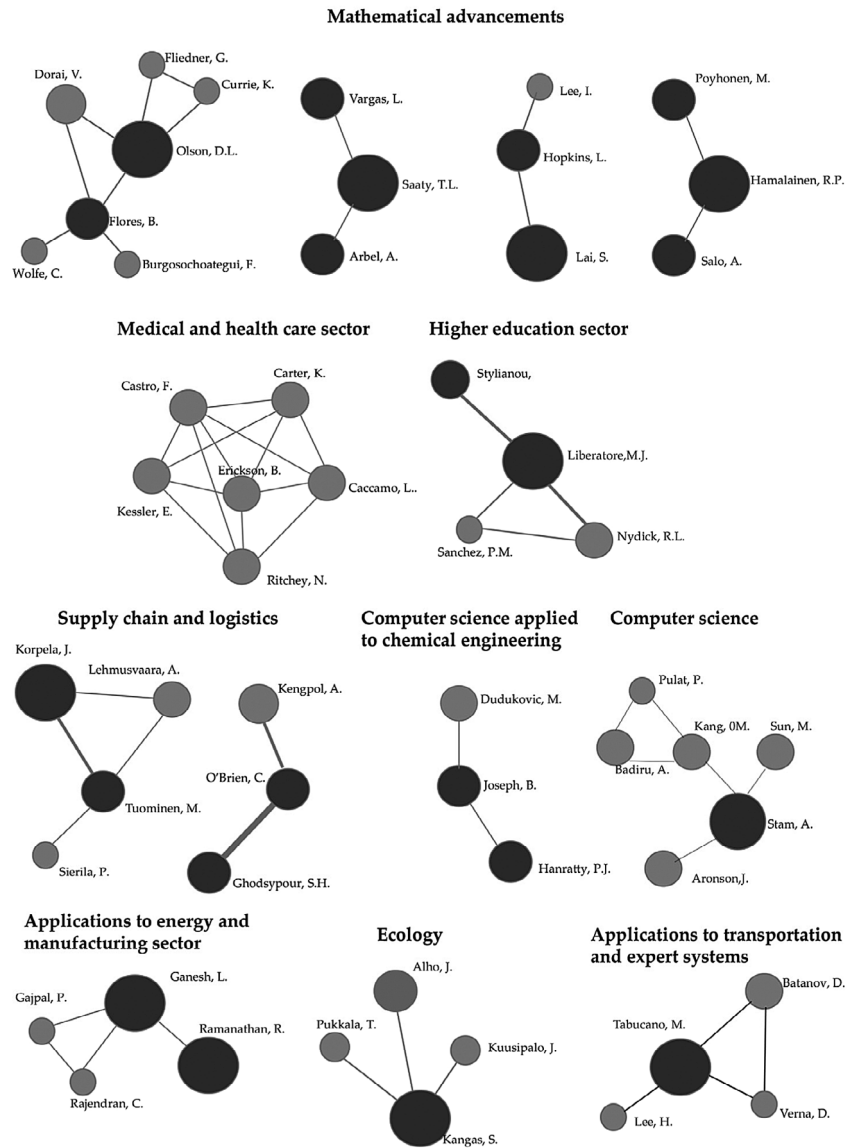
Mathematical advancements

Fliedner, G.
Dorai, V.
Currie, K.
Olson, D.L.
Flores, B.
Wolfe, C.
Burgosochoategui, F.

Vargas, L.
Saaty, T.L.
Arbel, A.

Lee, I.
Hopkins, L.
Lai, S.

Poyhonen, M.
Hamalainen, R.P.
Salo, A.

Medical and health care sector

Castro, F.
Carter, K.
Erickson, B.
Kessler, E.
Caccamo, L..
Ritchey, N.

Higher education sector

Stylianou,
Liberatore,M.J.
Sanchez, P.M.
Nydick, R.L.

Supply chain and logistics

Korpela, J.
Lehmusvaara, A.
Tuominen, M.
Sierila, P.

Kengpol, A.
O'Brien, C.
Ghodsypour, S.H.

Computer science applied to chemical engineering

Dudukovic, M.
Joseph, B.
Hanratty, P.J.

Computer science

Pulat, P.
Kang, 0M.
Sun, M.
Badiru, A.
Stam, A.
Aronson,J.

Applications to energy and manufacturing sector

Ganesh, L.
Gajpal, P.
Ramanathan, R.
Rajendran, C.

Ecology

Alho, J.
Pukkala, T.
Kuusipalo, J.
Kangas, S.

Applications to transportation and expert systems

Batanov, D.
Tabucano, M.
Lee, H.
Verna, D.